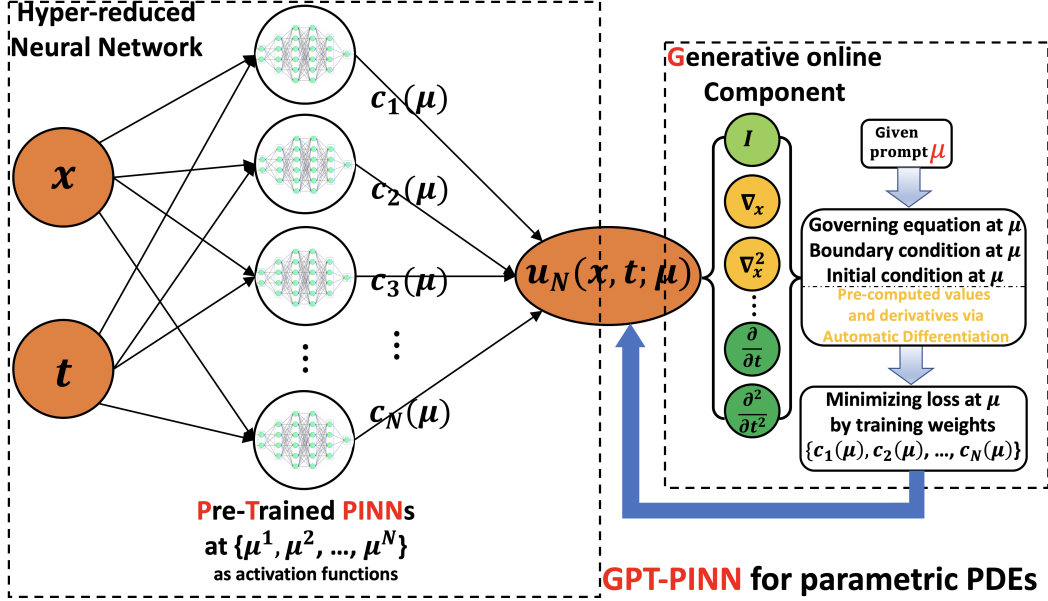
Hyper-reduced Neural Network

$x$

$t$

$c_1(\mu)$

$c_2(\mu)$

$c_3(\mu)$

$\vdots$

$\vdots$

$c_N(\mu)$

$u_N(x, t; \mu)$

Pre-Trained PINNs at $\{\mu^1, \mu^2, \ldots, \mu^N\}$ as activation functions

Generative online Component

$I$

$\nabla_x$

$\nabla_x^2$

$\vdots$

$\frac{\partial}{\partial t}$

$\frac{\partial^2}{\partial t^2}$

Given prompt $\mu$

Governing equation at $\mu$
Boundary condition at $\mu$
Initial condition at $\mu$

Pre-computed values and derivatives via Automatic Differentiation

Minimizing loss at $\mu$ by training weights $\{c_1(\mu), c_2(\mu), \ldots, c_N(\mu)\}$

GPT-PINN for parametric PDEs